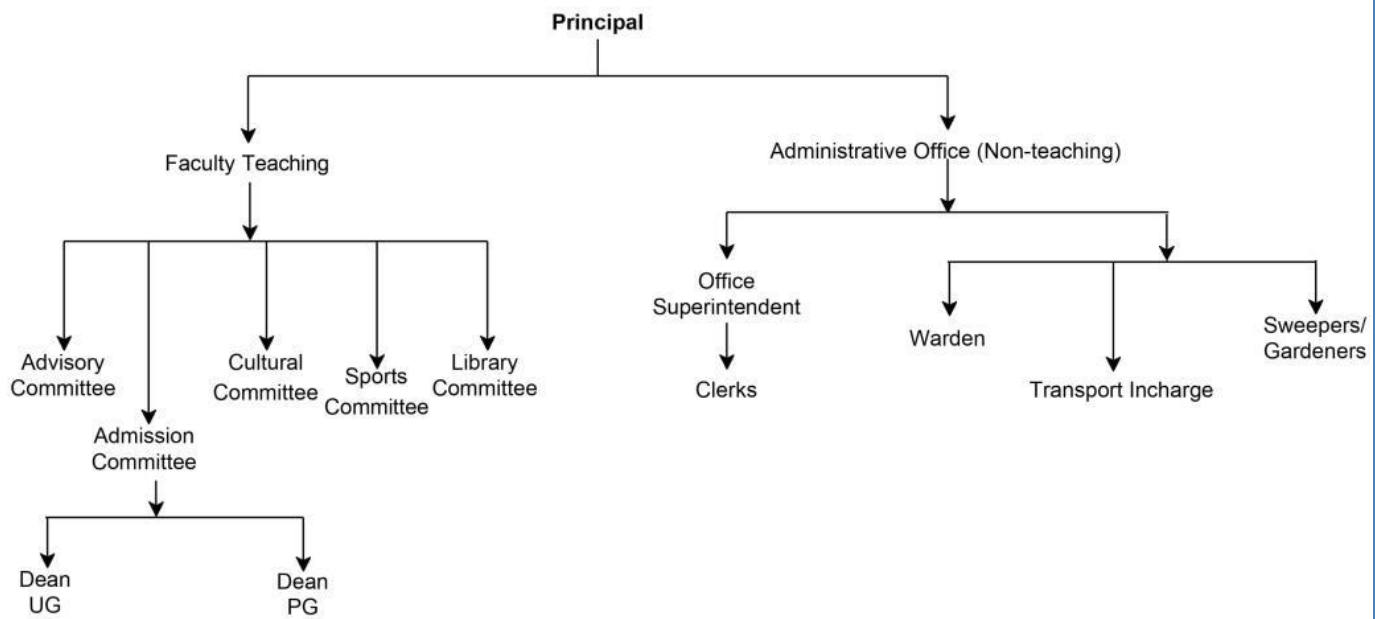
Principal

Faculty Teaching

Administrative Office (Non-teaching)

Advisory Committee

Admission Committee

Cultural Committee

Sports Committee

Library Committee

Dean UG

Dean PG

Office Superintendent

Clerks

Warden

Transport Incharge

Sweepers/ Gardeners